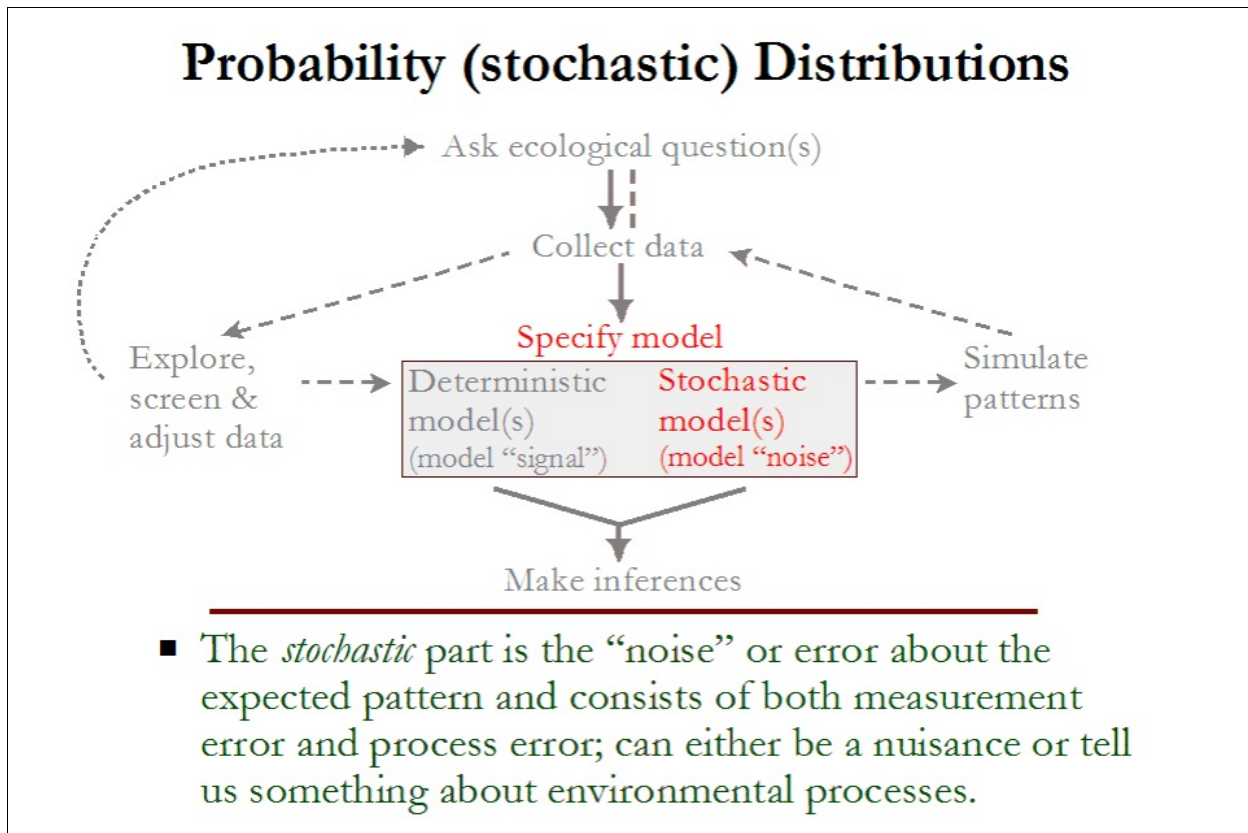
Probability (stochastic) Distributions

Ask ecological question(s)

Collect data

Specify model

Explore, screen & adjust data

Deterministic model(s) (model "signal")

Stochastic model(s) (model "noise")

Simulate patterns

Make inferences

▪ The *stochastic* part is the "noise" or error about the expected pattern and consists of both measurement error and process error; can either be a nuisance or tell us something about environmental processes.